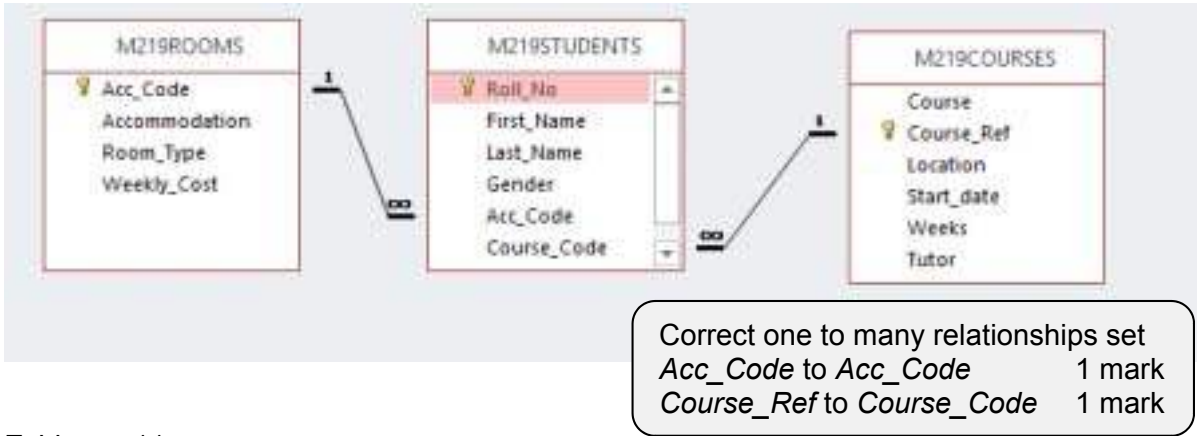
M219ROOMS
Acc_Code
Accommodation
Room_Type
Weekly_Cost

1

∞

M219STUDENTS
Roll_No
First_Name
Last_Name
Gender
Acc_Code
Course_Code

∞

1

M219COURSES
Course
Course_Ref
Location
Start_date
Weeks
Tutor

Correct one to many relationships set
*Acc_Code* to *Acc_Code* 1 mark
*Course_Ref* to *Course_Code* 1 mark

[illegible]